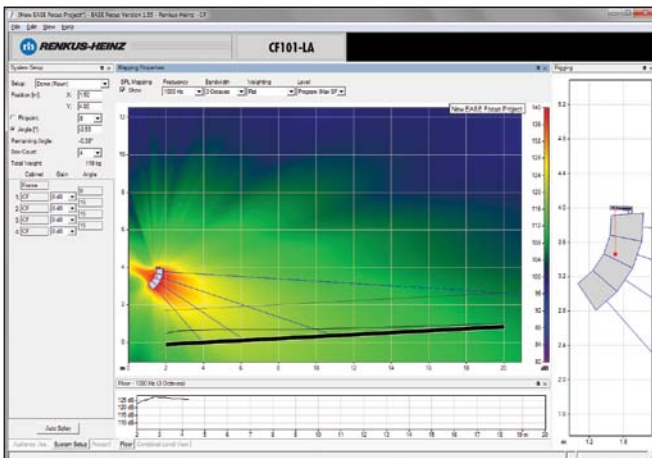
[New EASE Focus Project] - EASE Focus Version 2.55 - Renkus-Heinz - CF

File Edit View Extra

RENKUS-HEINZ

CF101-LA

System Setup

Setup: Dome (Flown)

Position [m]: X: 1.50

Y: 4.00

Flypoint

Angle [°]: -3.55

Remaining Angle: -0.58°

Box Count: 4

Total Weight: 118 kg

Cabinet Gain Angle

Frame

1 CF 0 dB 0

2 CF 0 dB 15

3 CF 0 dB 15

4 CF 0 dB 15

Auto Splay

Audience Are... System Setup Project

Mapping Properties

SPL Mapping

Show

Frequency 1000 Hz

Bandwidth 3 Octaves

Weighting Flat

Level Program Max SP

New EASE Focus Project

140 136 132 128 124 120 116 112 108 104 100 96 92 88 84 80 dB

12 10 8 6 4 2 0

m 0 2 4 6 8 10 12 14 16 18 20

Floor - 1000 Hz (3 Octaves)

125 dB 120 dB 115 dB 110 dB

0 1 2 3 4 5 6 7 8 9 10 11 12 13 14 15 16 17 18 19 m 20

Floor Combined Level View

Rigging

5.2 4.8 4.4 4.0 3.6 3.2 2.8 2.4 2.0 1.6

m 1.2 1.6